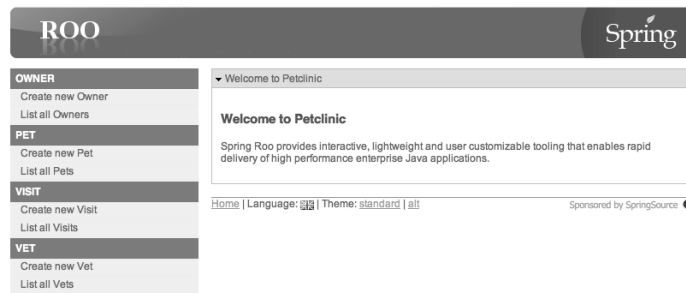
ROO

Spring

OWNER
Create new Owner
List all Owners
PET
Create new Pet
List all Pets
VISIT
Create new Visit
List all Visits
VET
Create new Vet
List all Vets

Welcome to Petclinic

Welcome to Petclinic

Spring Roo provides interactive, lightweight and user customizable tooling that enables rapid delivery of high performance enterprise Java applications.

Home | Language: | Theme: standard | alt

Sponsored by SpringSource